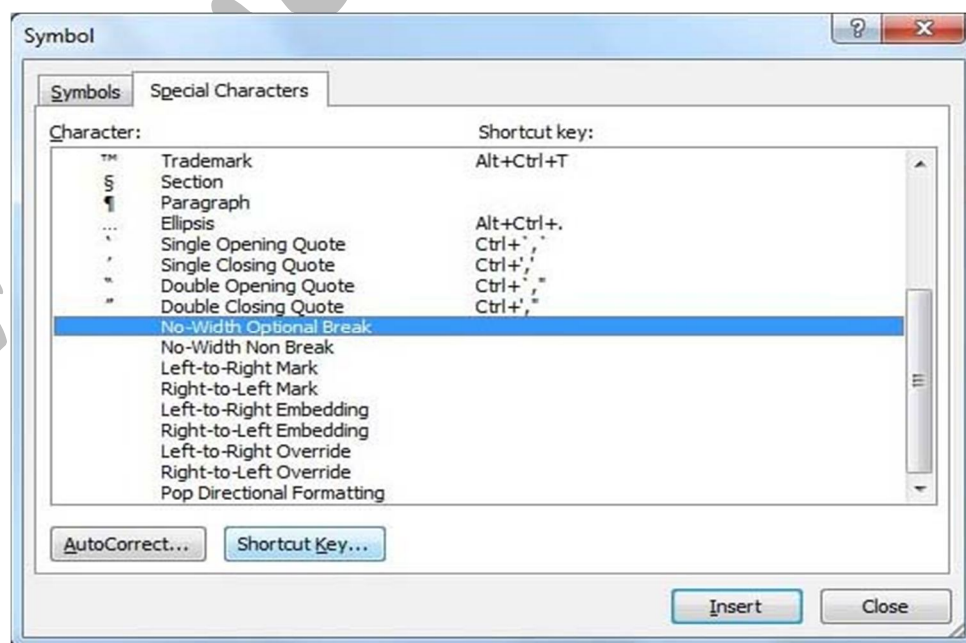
Symbol

?

X

Symbols

Special Characters

| Character: | | Shortcut key: |
|---|---|---|
| ™ | Trademark | Alt+Ctrl+T |
| § | Section | |
| ¶ | Paragraph | |
| … | Ellipsis | Alt+Ctrl+. |
| ‘ | Single Opening Quote | Ctrl+`,` |
| ’ | Single Closing Quote | Ctrl+',' |
| “ | Double Opening Quote | Ctrl+`," |
| ” | Double Closing Quote | Ctrl+'," |
| | No-Width Optional Break | |
| | No-Width Non Break | |
| | Left-to-Right Mark | |
| | Right-to-Left Mark | |
| | Left-to-Right Embedding | |
| | Right-to-Left Embedding | |
| | Left-to-Right Override | |
| | Right-to-Left Override | |
| | Pop Directional Formatting | |

AutoCorrect...

Shortcut Key...

Insert

Close